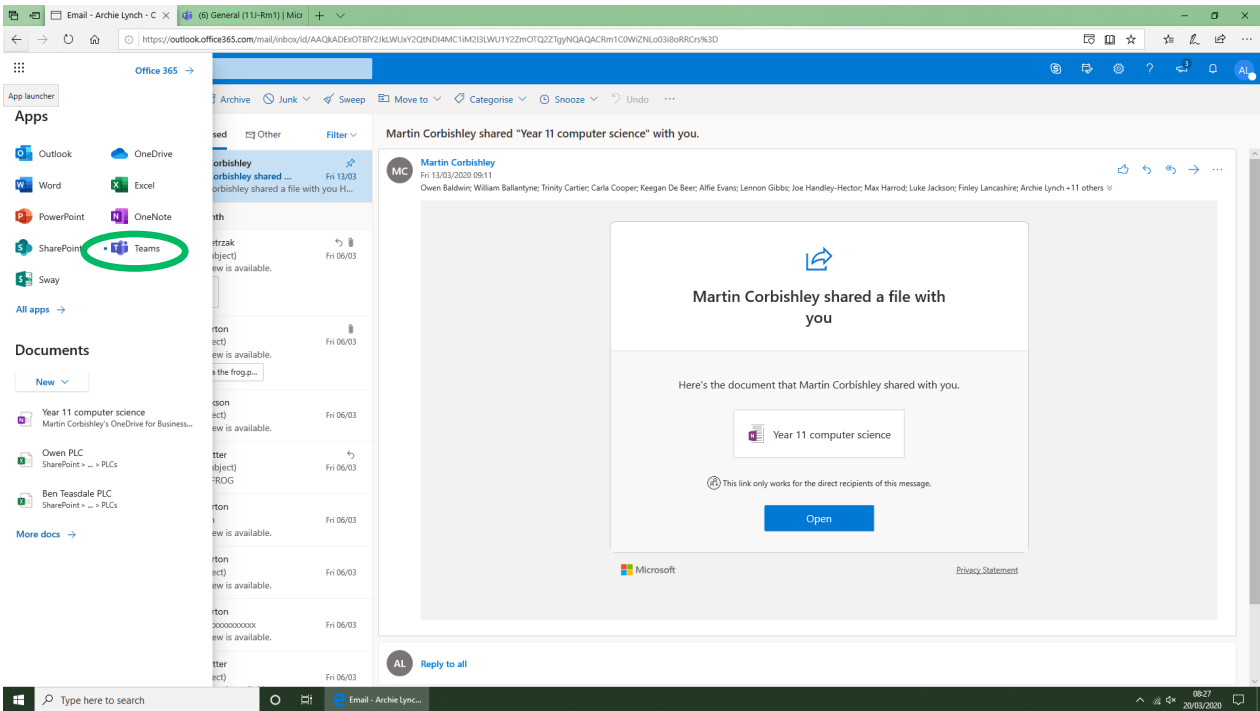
Email - Archie Lynch - C ×
(6) General (11J-Rm1) | Micr
https://outlook.office365.com/mail/inbox/id/AAQkADExOTBlY2JkLWUxY2QtNDI4MC1iM2I3LWU1Y2ZmOTQ2ZTgyNQAQACRm1C0WiZNLo03i8oRRCrs%3D

Office 365 →
App launcher
Apps
Outlook
OneDrive
Word
Excel
PowerPoint
OneNote
SharePoint
Teams
Sway
All apps →

Documents
New
Year 11 computer science
Martin Corbishley's OneDrive for Business...
Owen PLC
SharePoint > ... > PLCs
Ben Teasdale PLC
SharePoint > ... > PLCs
More docs →

Archive
Junk
Sweep
Move to
Categorise
Snooze
Undo
···

sed
Other
Filter
orbishley
orbishley shared ...
Fri 13/03
orbishley shared a file with you H...
nth
etrzak
ubject)
Fri 06/03
ew is available.
rton
ect)
Fri 06/03
ew is available.
a the frog.p...
kson
ect)
Fri 06/03
ew is available.
tter
ubject)
Fri 06/03
FROG
rton
Fri 06/03
ew is available.
rton
ect)
Fri 06/03
ew is available.
rton
xxxxxxxxxx
Fri 06/03
ew is available.
tter
ect)
Fri 06/03

Martin Corbishley shared "Year 11 computer science" with you.

MC
Martin Corbishley
Fri 13/03/2020 09:11
Owen Baldwin; William Ballantyne; Trinity Cartier; Carla Cooper; Keegan De Beer; Alfie Evans; Lennon Gibbs; Joe Handley-Hector; Max Harrod; Luke Jackson; Finley Lancashire; Archie Lynch +11 others

Martin Corbishley shared a file with you

Here's the document that Martin Corbishley shared with you.

Year 11 computer science

This link only works for the direct recipients of this message.

Open

Microsoft
Privacy Statement

AL
Reply to all

Type here to search
Email - Archie Lync...
08:27
20/03/2020